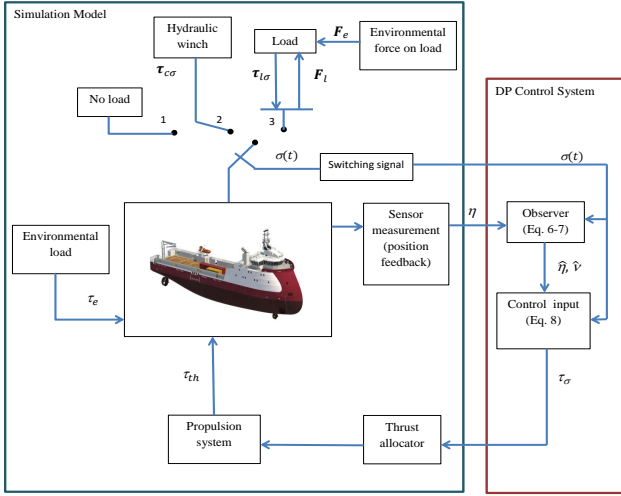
Simulation Model

Hydraulic winch

$\boldsymbol{\tau}_{c\sigma}$

Load

$\boldsymbol{F}_e$

Environmental force on load

$\boldsymbol{\tau}_{l\sigma}$

$\boldsymbol{F}_l$

No load

1

2

3

$\sigma(t)$

Switching signal

DP Control System

$\sigma(t)$

Environmental load

$\tau_e$

Sensor measurement (position feedback)

$\eta$

Observer (Eq. 6-7)

$\hat{\eta}, \hat{\nu}$

Control input (Eq. 8)

$\tau_\sigma$

$\tau_{th}$

Propulsion system

Thrust allocator